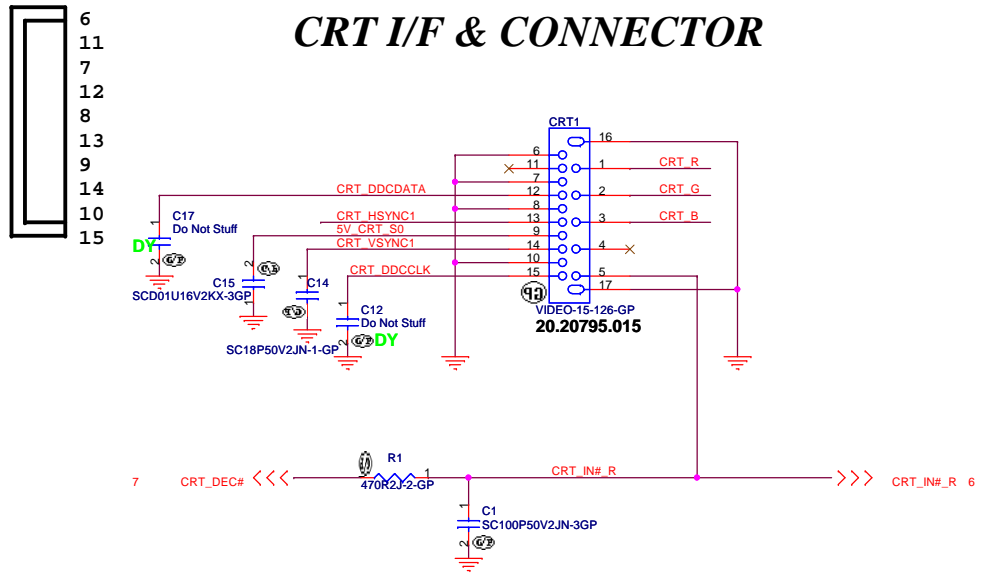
6
11
7
12
8
13
9
14
10
15

CRT I/F & CONNECTOR

CRT1
16
6
11
1
CRT_R
7
CRT_DDCDATA
12
2
CRT_G
8
CRT_HSYNC1
13
3
CRT_B
5V_CRT_S0
9
CRT_VSYNC1
14
4
10
CRT_DDCCLK
15
5
17
VIDEO-15-126-GP
20.20795.015

C17
Do Not Stuff
DY
SCD01U16V2KX-3GP
C15
C14
C12
Do Not Stuff
DY
SC18P50V2JN-1-GP

R1
470R2J-2-GP
1
2
7 CRT_DEC#
CRT_IN#_R
CRT_IN#_R 6
C1
SC100P50V2JN-3GP